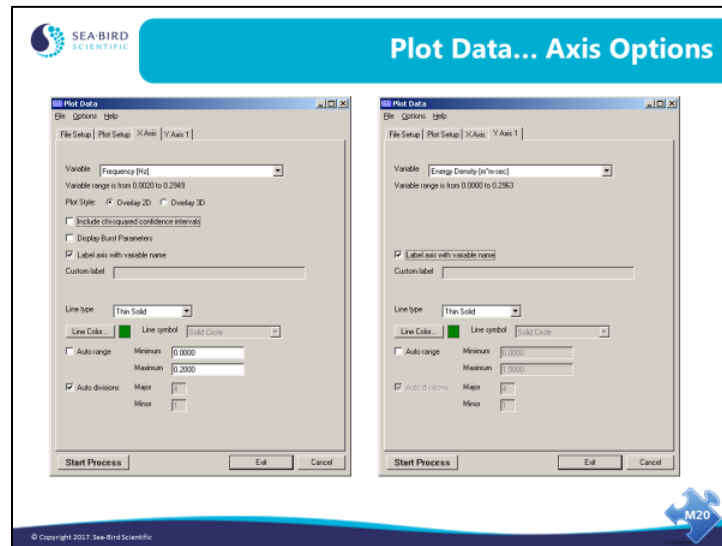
SEA·BIRD SCIENTIFIC

Plot Data... Axis Options

Plot Data
File Options Help
File Setup | Plot Setup | X Axis | Y Axis 1

Variable Frequency [Hz]
Variable range is from 0.0020 to 0.2949
Plot Style: Overlay 2D Overlay 3D
Include chi-squared confidence intervals
Display Burst Parameters
Label axis with variable name
Custom label

Line type Thin Solid
Line Color... Line symbol Solid Circle
Auto range Minimum 0.0000
Maximum 0.2000
Auto divisions Major 4
Minor 1

Start Process Exit Cancel

Plot Data
File Options Help
File Setup | Plot Setup | X Axis | Y Axis 1

Variable Energy Density [m^m-sec]
Variable range is from 0.0000 to 0.2963

Label axis with variable name
Custom label

Line type Thin Solid
Line Color... Line symbol Solid Circle
Auto range Minimum 0.0000
Maximum 1.5000
Auto divisions Major 4
Minor 1

Start Process Exit Cancel

M20

© Copyright 2017. Sea-Bird Scientific